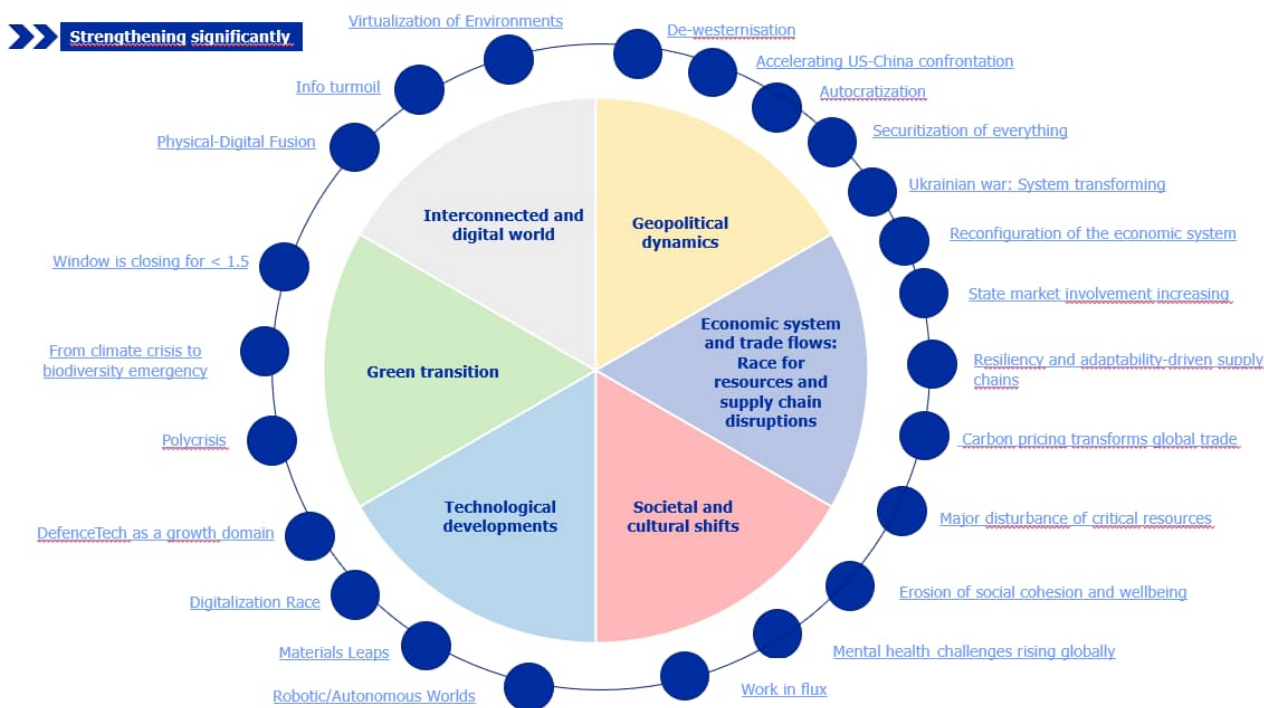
Strengthening significantly

Virtualization of Environments

De-westernisation

Accelerating US-China confrontation

Autocratization

Securitization of everything

Ukrainian war: System transforming

Reconfiguration of the economic system

State market involvement increasing

Resiliency and adaptability-driven supply chains

Carbon pricing transforms global trade

Major disturbance of critical resources

Erosion of social cohesion and wellbeing

Mental health challenges rising globally

Work in flux

Robotic/Autonomous Worlds

Materials Leaps

Digitalization Race

DefenceTech as a growth domain

Polycrisis

From climate crisis to biodiversity emergency

Window is closing for < 1.5

Physical-Digital Fusion

Info turmoil

Interconnected and digital world

Geopolitical dynamics

Economic system and trade flows: Race for resources and supply chain disruptions

Societal and cultural shifts

Technological developments

Green transition